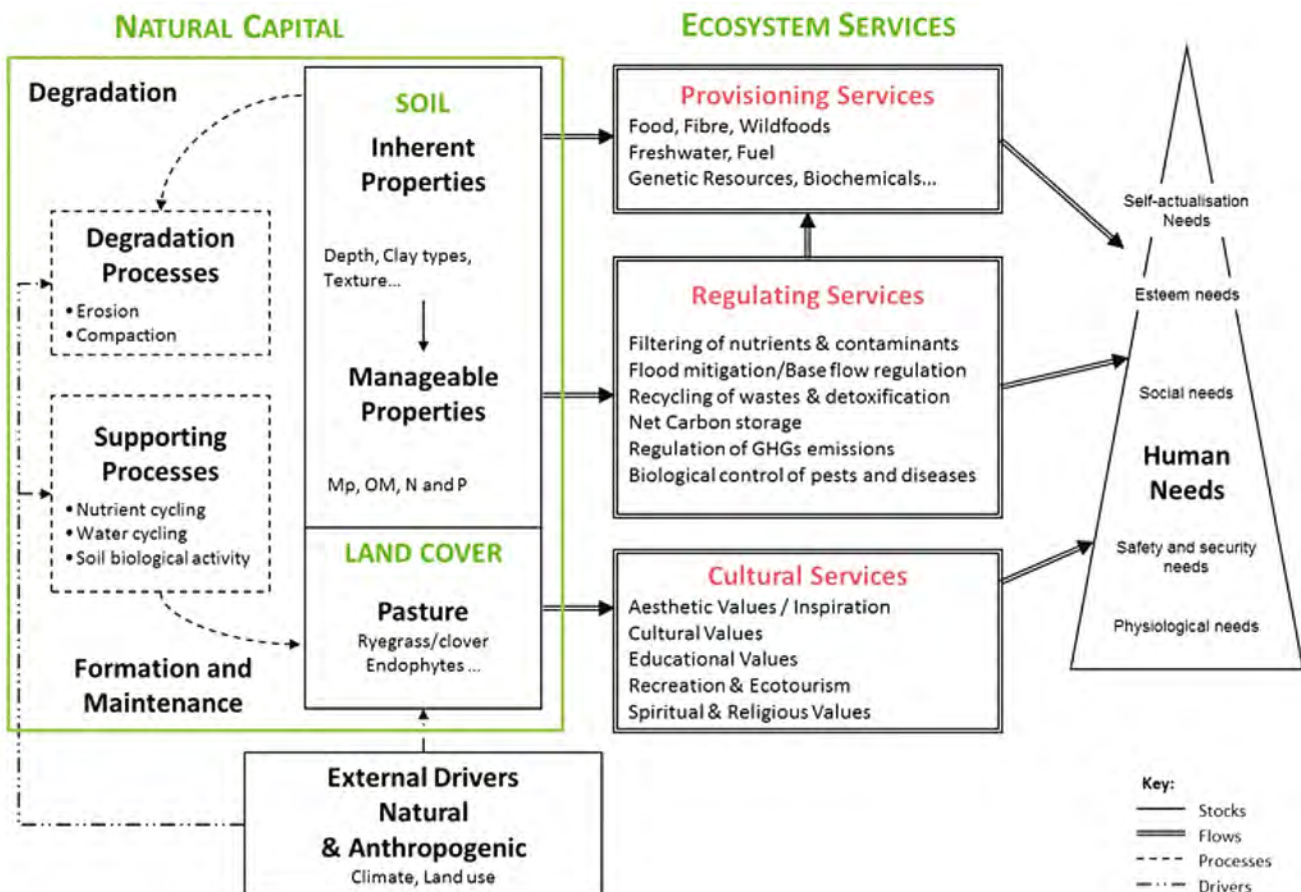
NATURAL CAPITAL

ECOSYSTEM SERVICES

Degradation

SOIL

Inherent Properties

Depth, Clay types, Texture...

Manageable Properties

Mp, OM, N and P

Degradation Processes
• Erosion
• Compaction

Supporting Processes
• Nutrient cycling
• Water cycling
• Soil biological activity

LAND COVER

Pasture
Ryegrass/clover
Endophytes ...

Formation and Maintenance

Provisioning Services
Food, Fibre, Wildfoods
Freshwater, Fuel
Genetic Resources, Biochemicals...

Regulating Services
Filtering of nutrients & contaminants
Flood mitigation/Base flow regulation
Recycling of wastes & detoxification
Net Carbon storage
Regulation of GHGs emissions
Biological control of pests and diseases

Cultural Services
Aesthetic Values / Inspiration
Cultural Values
Educational Values
Recreation & Ecotourism
Spiritual & Religious Values

Self-actualisation Needs

Esteem needs

Social needs

Human Needs

Safety and security needs

Physiological needs

External Drivers
Natural
& Anthropogenic
Climate, Land use

Key:
Stocks
Flows
Processes
Drivers